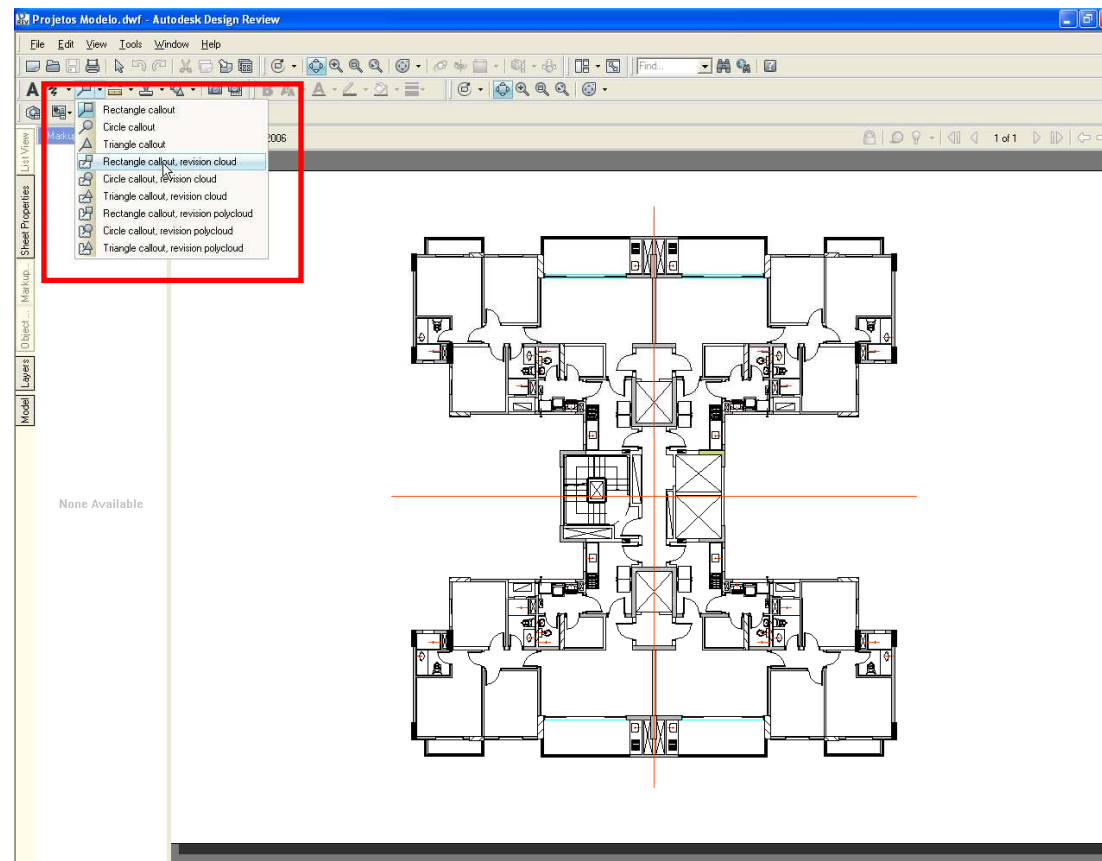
Projetos Modelo.dwf - Autodesk Design Review

File Edit View Tools Window Help

Find...

A

Rectangle callout
Circle callout
Triangle callout
Rectangle callout, revision cloud
Circle callout, revision cloud
Triangle callout, revision cloud
Rectangle callout, revision polycloud
Circle callout, revision polycloud
Triangle callout, revision polycloud

Marku

2006

1 of 1

List View
Sheet Properties
Markup...
Object...
Layers
Model

None Available